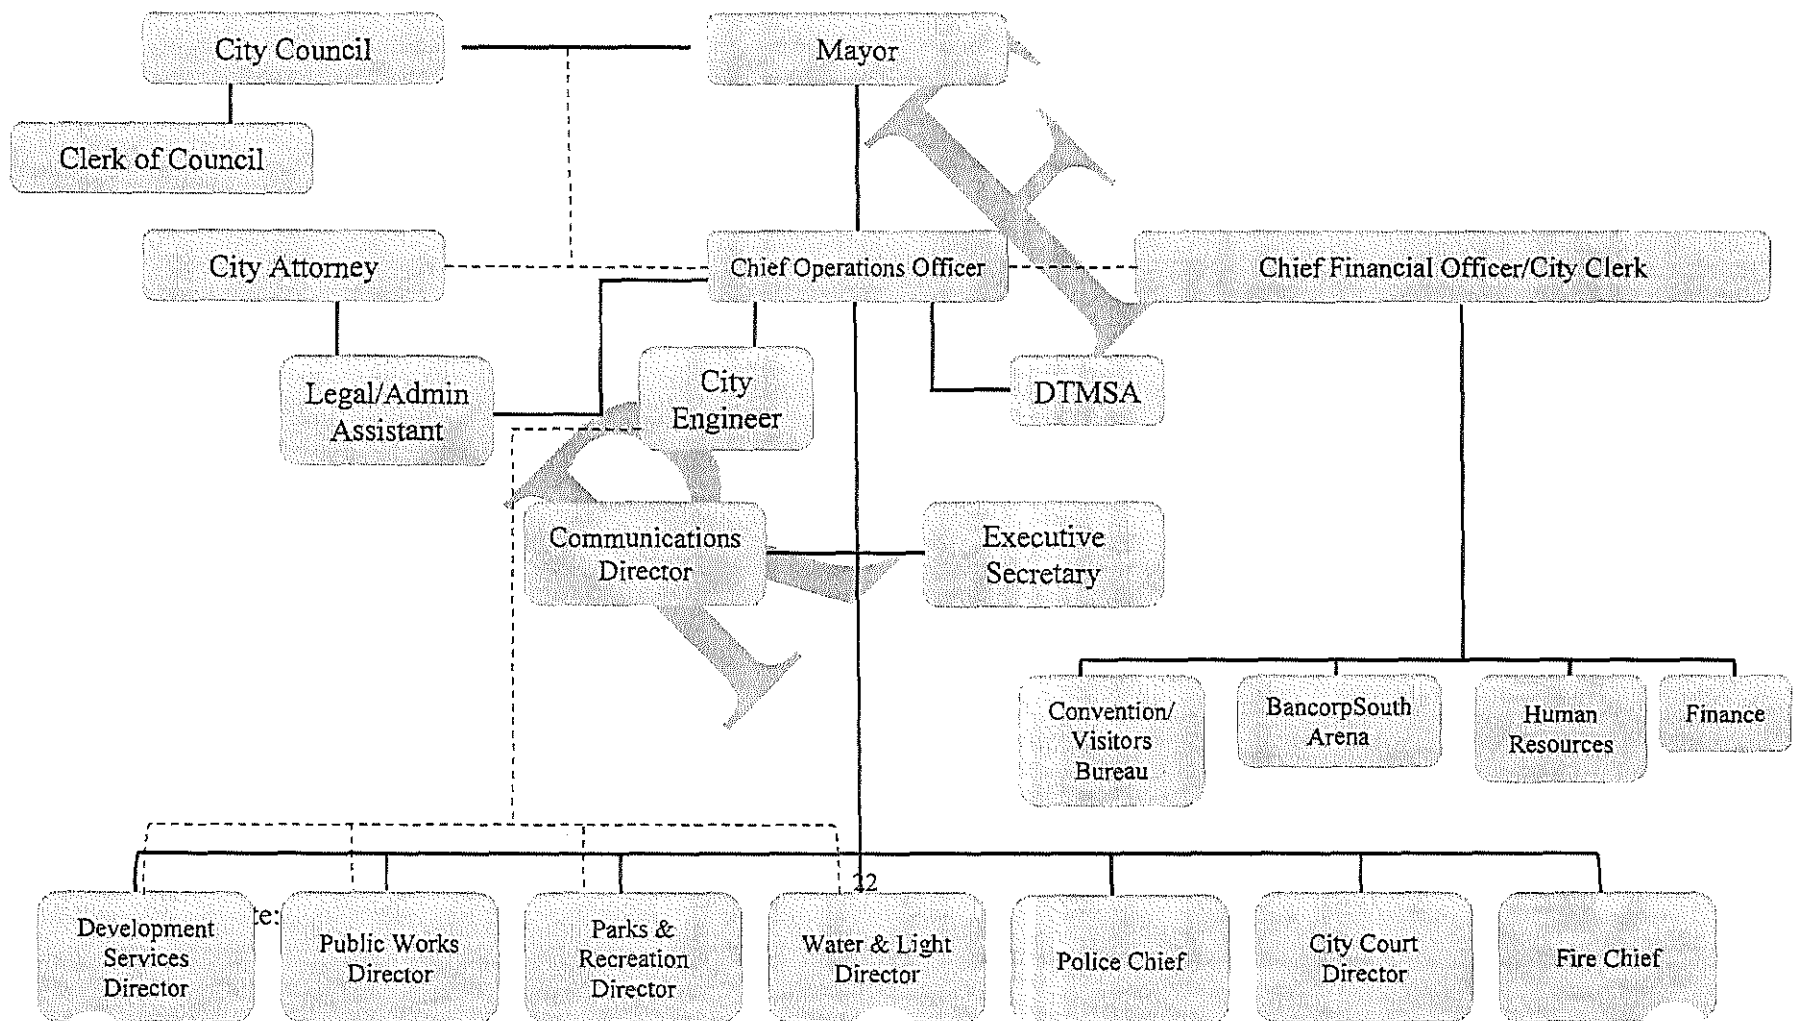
City Council

Mayor

Clerk of Council

City Attorney

Chief Operations Officer

Chief Financial Officer/City Clerk

Legal/Admin Assistant

City Engineer

DTMSA

Communications Director

Executive Secretary

Convention/ Visitors Bureau

BancorpSouth Arena

Human Resources

Finance

22

te:

Development Services Director

Public Works Director

Parks & Recreation Director

Water & Light Director

Police Chief

City Court Director

Fire Chief